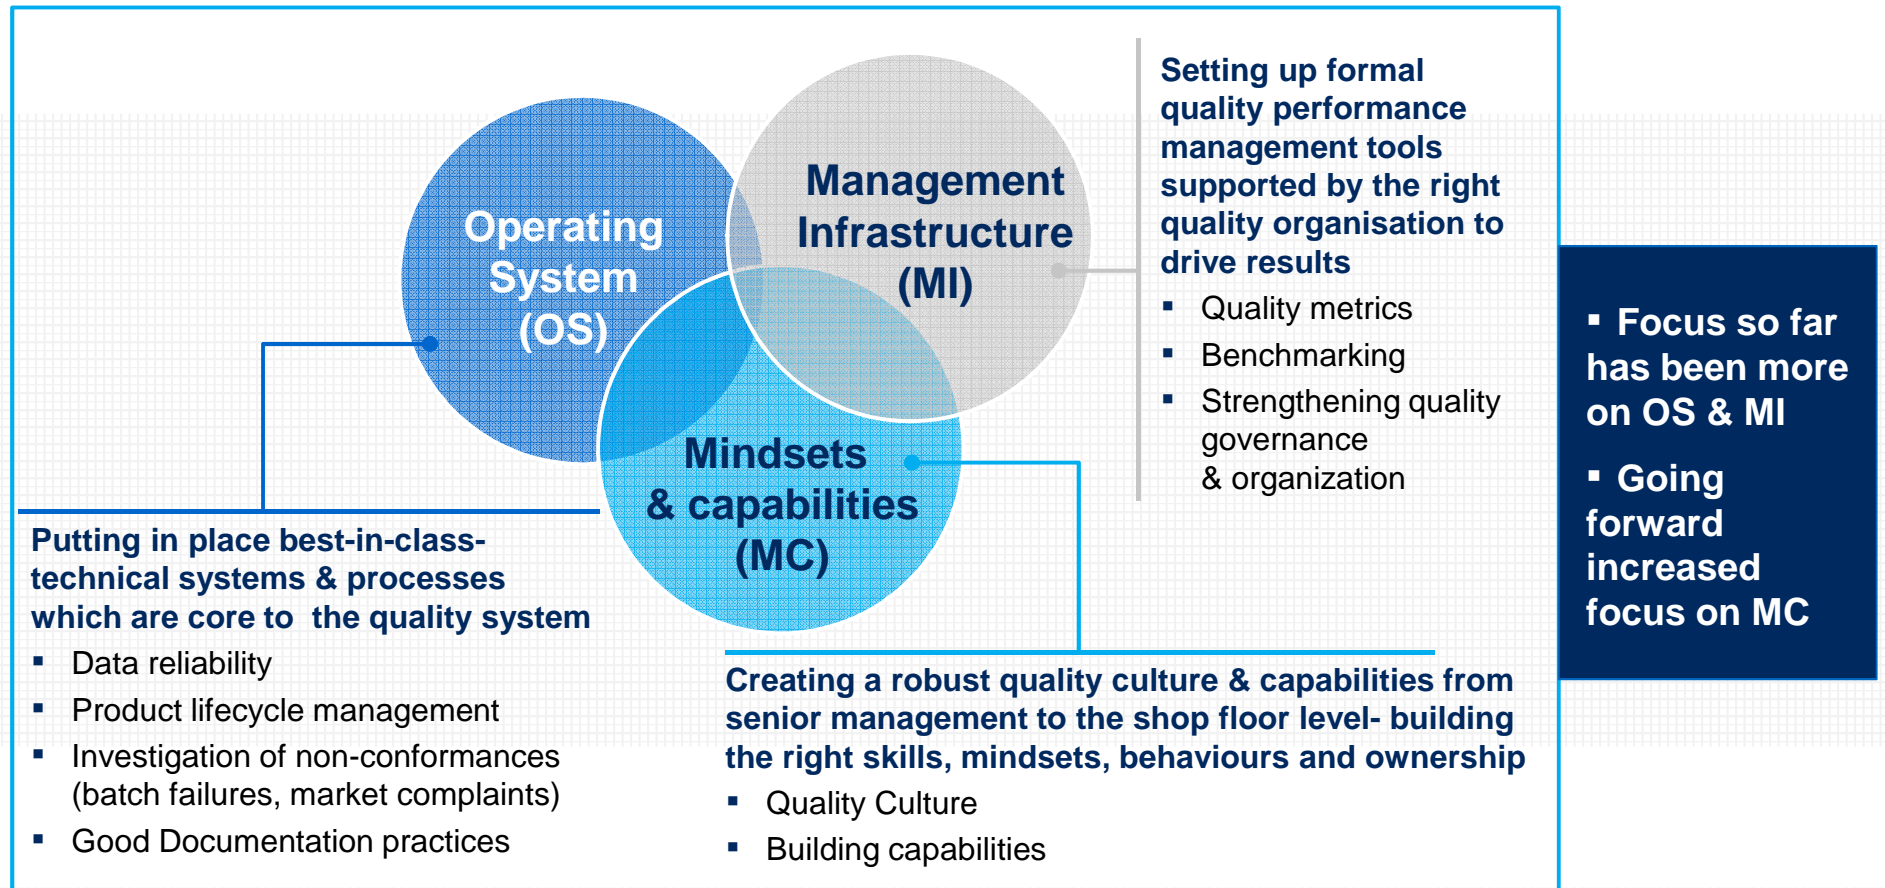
Operating System (OS)

Management Infrastructure (MI)

Mindsets & capabilities (MC)

Setting up formal quality performance management tools supported by the right quality organisation to drive results

- Quality metrics
- Benchmarking
- Strengthening quality governance & organization

- Focus so far has been more on OS & MI
- Going forward increased focus on MC

Putting in place best-in-class-technical systems & processes which are core to the quality system

- Data reliability
- Product lifecycle management
- Investigation of non-conformances (batch failures, market complaints)
- Good Documentation practices

Creating a robust quality culture & capabilities from senior management to the shop floor level- building the right skills, mindsets, behaviours and ownership

- Quality Culture
- Building capabilities